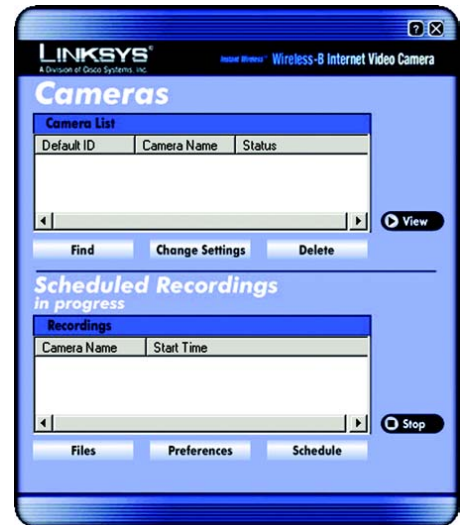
LINKSYS®
A Division of Cisco Systems, Inc.

Instant Wireless™ Wireless-B Internet Video Camera

Cameras

Camera List

| Default ID | Camera Name | Status |
|---|---|---|

View

Find

Change Settings

Delete

Scheduled Recordings
in progress

Recordings

| Camera Name | Start Time |
|---|---|

Stop

Files

Preferences

Schedule